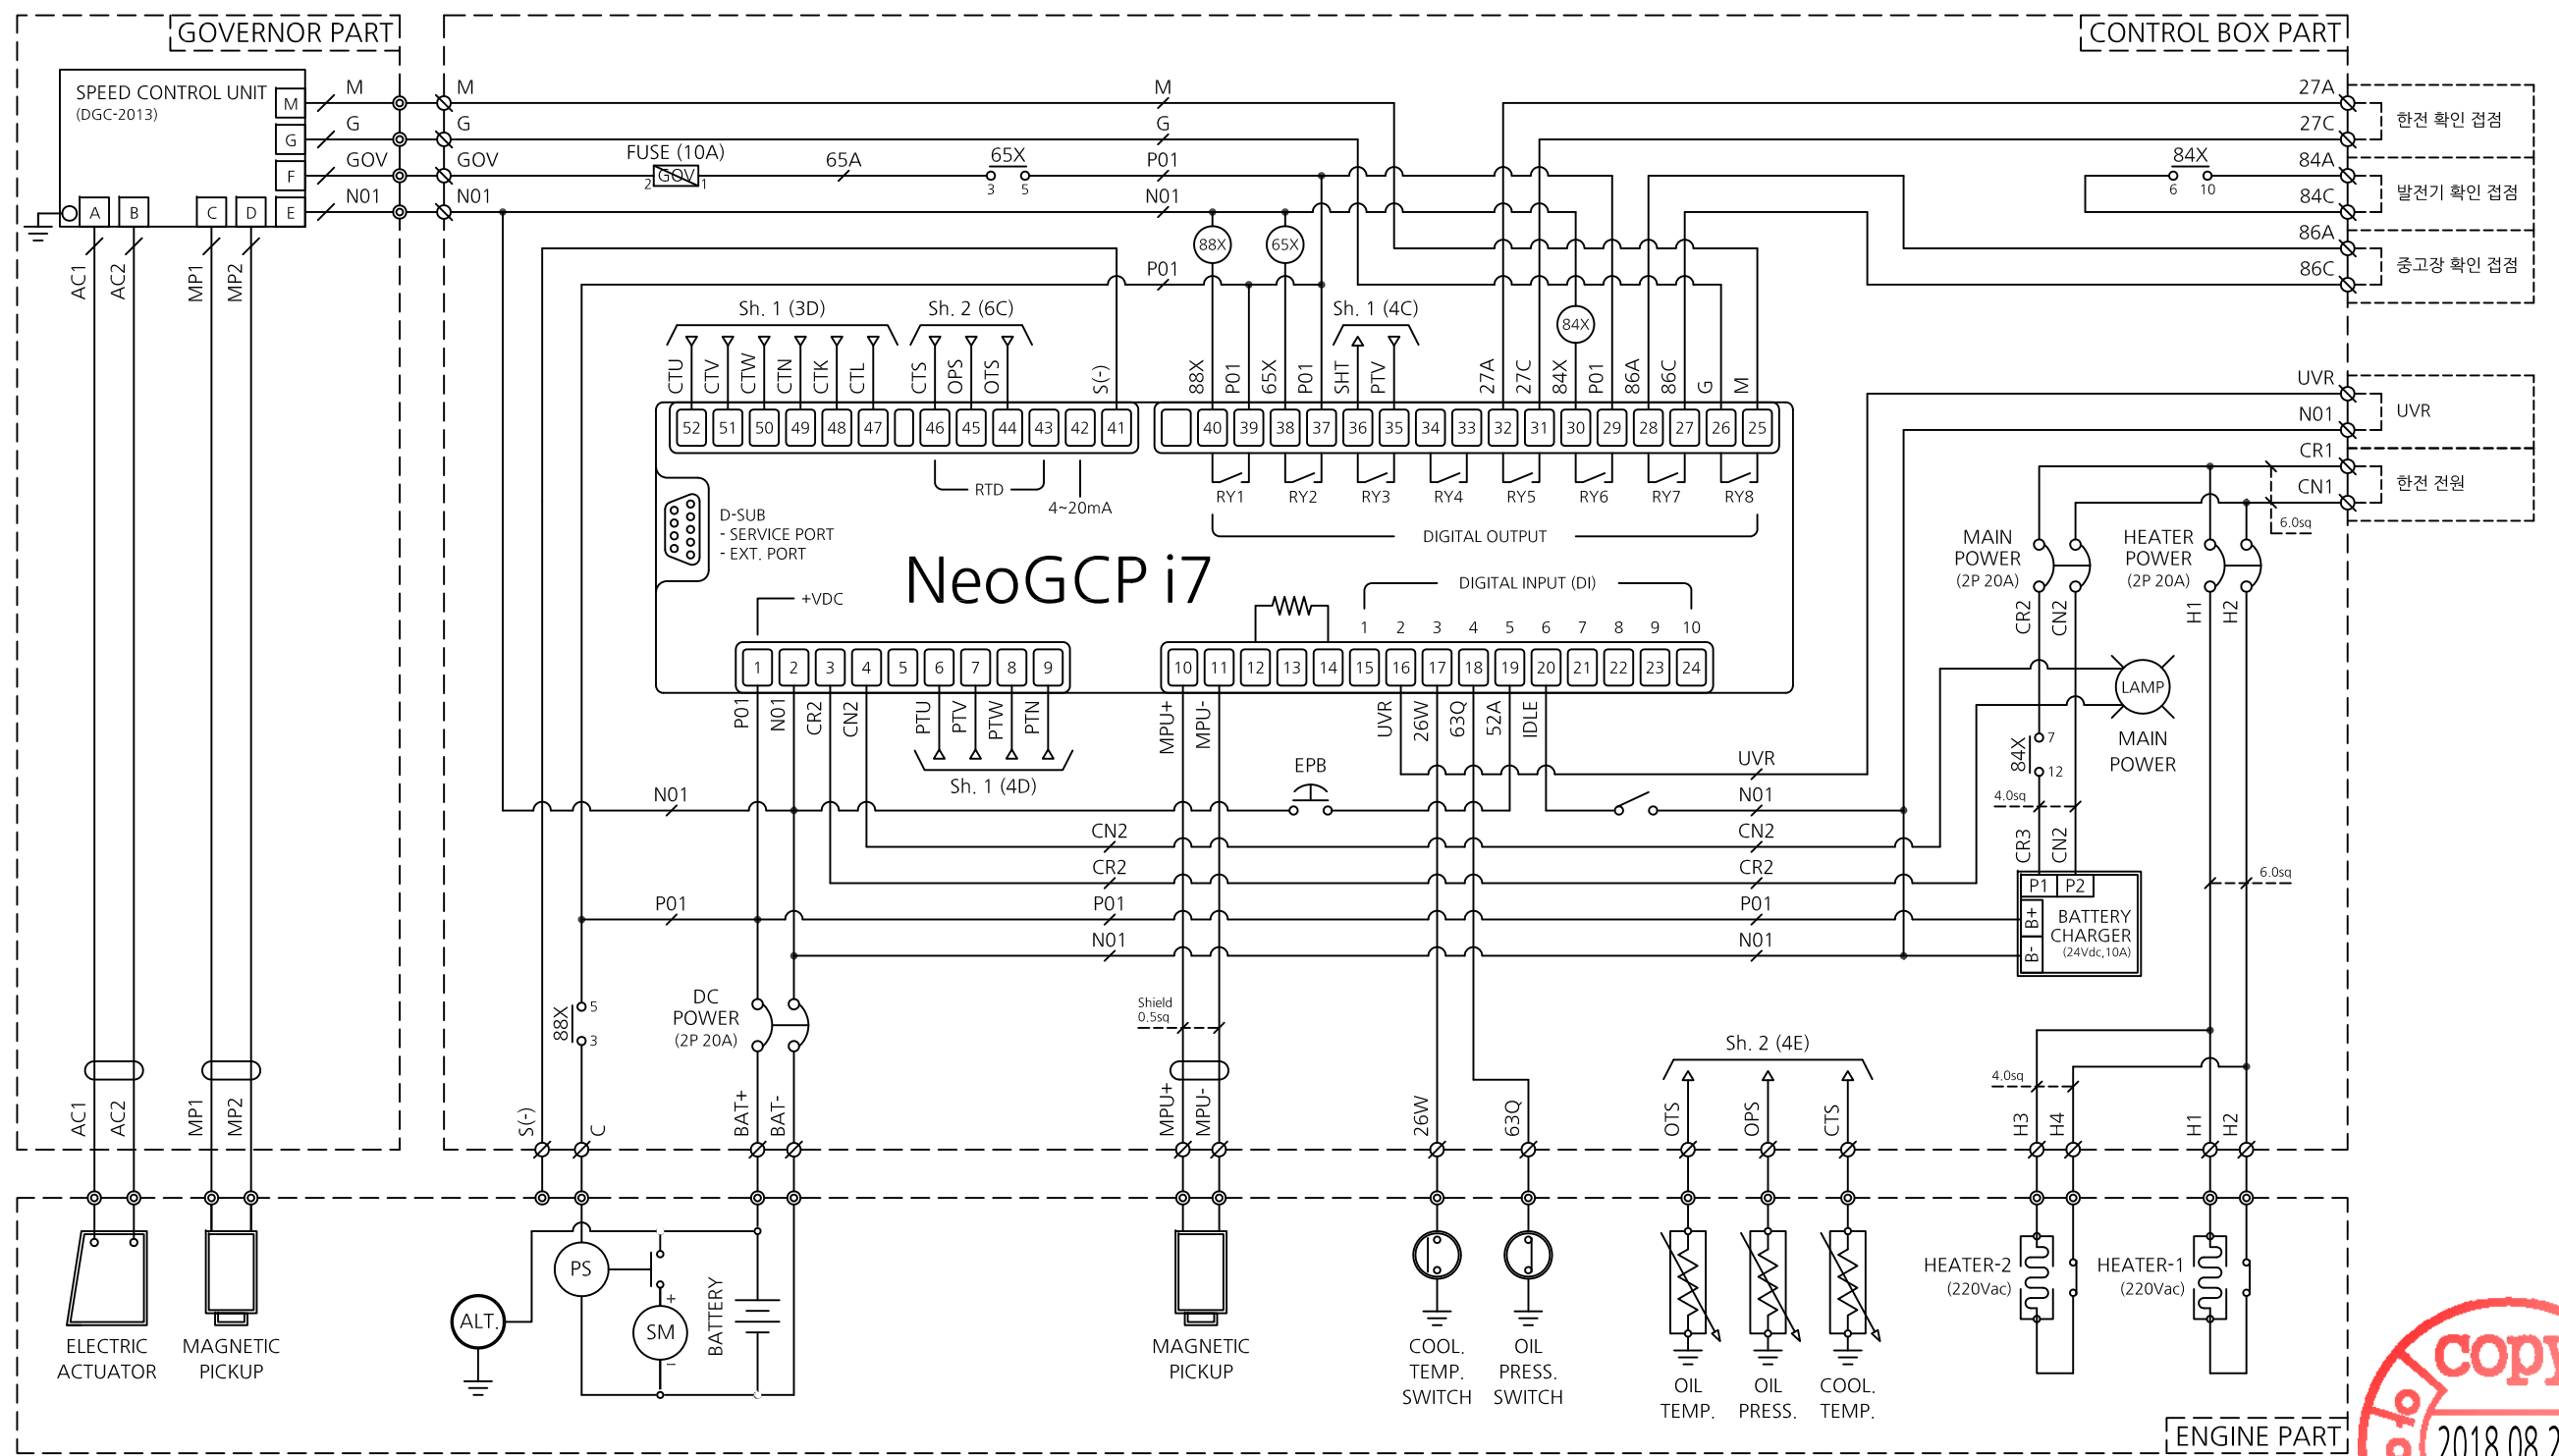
GOVERNOR PART

CONTROL BOX PART

SPEED CONTROL UNIT
(DGC-2013)

M G F E
A B C D

M
G
GOV
N01

M
G
GOV
N01

FUSE (10A)
GOV
2 1

65A

65X
3 5

M
G
P01
N01

27A
27C
84A
84C
86A
86C

한전 확인 접점

84X
6 10

발전기 확인 접점

중고장 확인 접점

AC1 AC2 MP1 MP2

88X 65X

P01

Sh. 1 (3D)

Sh. 2 (6C)

CTU CTV CTW CTN CTK CTL CTS OPS OTS S(-)

52 51 50 49 48 47 46 45 44 43 42 41

RTD

4~20mA

Sh. 1 (4C)

88X P01 65X P01 SHT PTV 27A 27C 84X P01 86A 86C G M

84X

40 39 38 37 36 35 34 33 32 31 30 29 28 27 26 25

RY1 RY2 RY3 RY4 RY5 RY6 RY7 RY8

DIGITAL OUTPUT

UVR
N01
CR1
CN1

UVR

한전 전원

6.0sq

D-SUB
- SERVICE PORT
- EXT. PORT

NeoGCP i7

+VDC

DIGITAL INPUT (DI)

1 2 3 4 5 6 7 8 9 10

1 2 3 4 5 6 7 8 9

10 11 12 13 14 15 16 17 18 19 20 21 22 23 24

MAIN POWER
(2P 20A)

HEATER POWER
(2P 20A)

CR2 CN2 H1 H2

LAMP

MAIN POWER

P01 N01 CR2 CN2 PTU PTV PTW PTN

Sh. 1 (4D)

MPU+ MPU-

UVR 26W 63Q 52A IDLE

EPB

84X 7 12

4.0sq

UVR
N01
CN2
CR2
P01
N01

N01

CN2
CR2
P01
N01

P01

CR3 CN2

P1 P2

B+ B-

BATTERY CHARGER
(24Vdc,10A)

6.0sq

88X 5 3

DC POWER
(2P 20A)

Shield 0.5sq

Sh. 2 (4E)

4.0sq

AC1 AC2 MP1 MP2 S(-) C BAT+ BAT- MPU+ MPU- 26W 63Q OTS OPS CTS H3 H4 H1 H2

PS

ALT.

SM

+
-

BATTERY

ELECTRIC ACTUATOR

MAGNETIC PICKUP

MAGNETIC PICKUP

COOL. TEMP. SWITCH

OIL PRESS. SWITCH

OIL TEMP.

OIL PRESS.

COOL. TEMP.

HEATER-2
(220Vac)

HEATER-1
(220Vac)

ENGINE PART

copy
2018.08.2